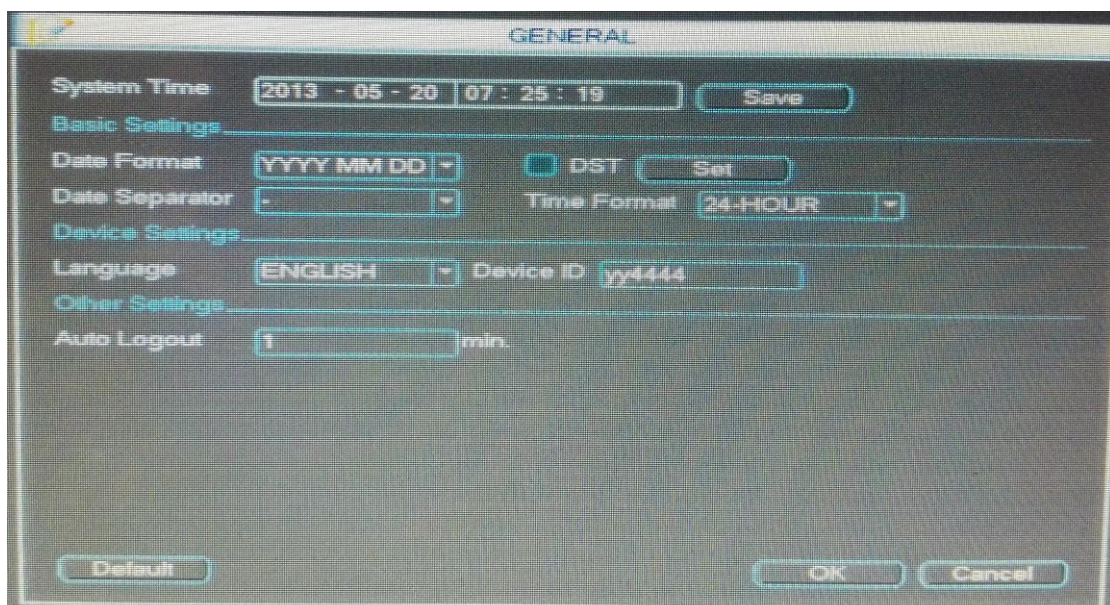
GENERAL

System Time 2013 - 05 - 20 07 : 25 : 19 Save

Basic Settings

Date Format YYYY MM DD DST Set

Date Separator - Time Format 24-HOUR

Device Settings

Language ENGLISH Device ID yy4444

Other Settings

Auto Logout 1 min.

Default OK Cancel